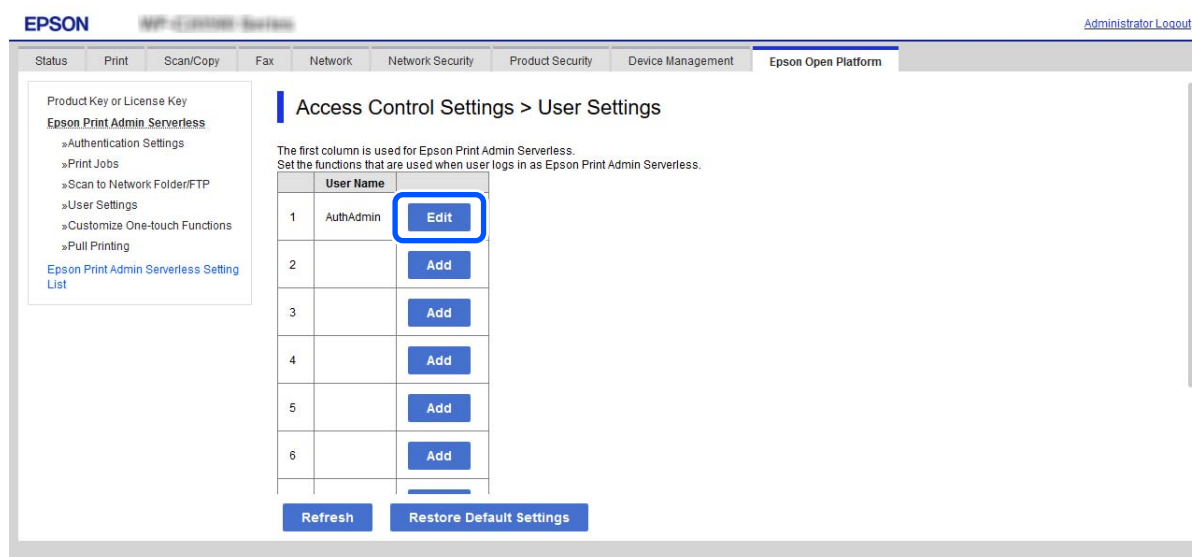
EPSON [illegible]

Administrator Logout

Status | Print | Scan/Copy | Fax | Network | Network Security | Product Security | Device Management | Epson Open Platform

Product Key or License Key
Epson Print Admin Serverless
»Authentication Settings
»Print Jobs
»Scan to Network Folder/FTP
»User Settings
»Customize One-touch Functions
»Pull Printing
Epson Print Admin Serverless Setting List

Access Control Settings > User Settings

The first column is used for Epson Print Admin Serverless.
Set the functions that are used when user logs in as Epson Print Admin Serverless.

| | User Name | |
|---|---|---|
| 1 | AuthAdmin | Edit |
| 2 | | Add |
| 3 | | Add |
| 4 | | Add |
| 5 | | Add |
| 6 | | Add |

Refresh
Restore Default Settings